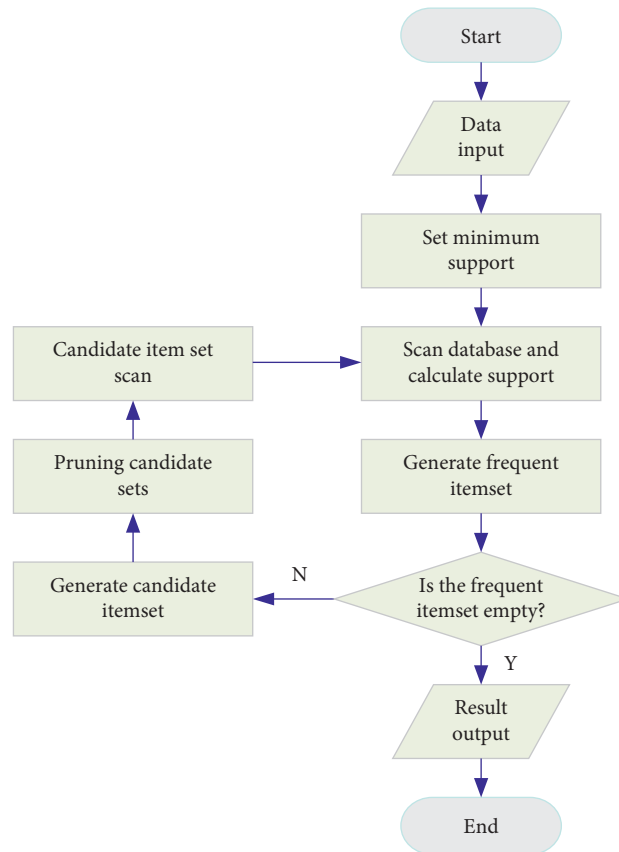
Start

Data input

Set minimum support

Candidate item set scan

Scan database and calculate support

Pruning candidate sets

Generate frequent itemset

Generate candidate itemset

N

Is the frequent itemset empty?

Y

Result output

End